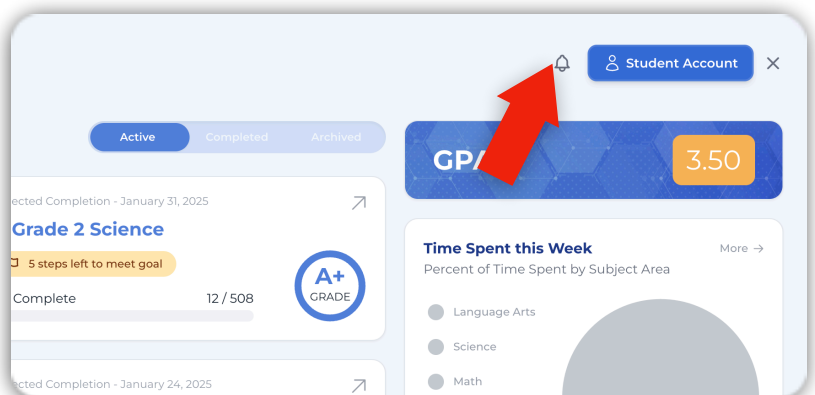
Student Account

Active Completed Archived

ected Completion - January 31, 2025

Grade 2 Science

5 steps left to meet goal

Complete 12 / 508

A+ GRADE

ected Completion - January 24, 2025

GPA 3.50

Time Spent this Week

More →

Percent of Time Spent by Subject Area

Language Arts

Science

Math